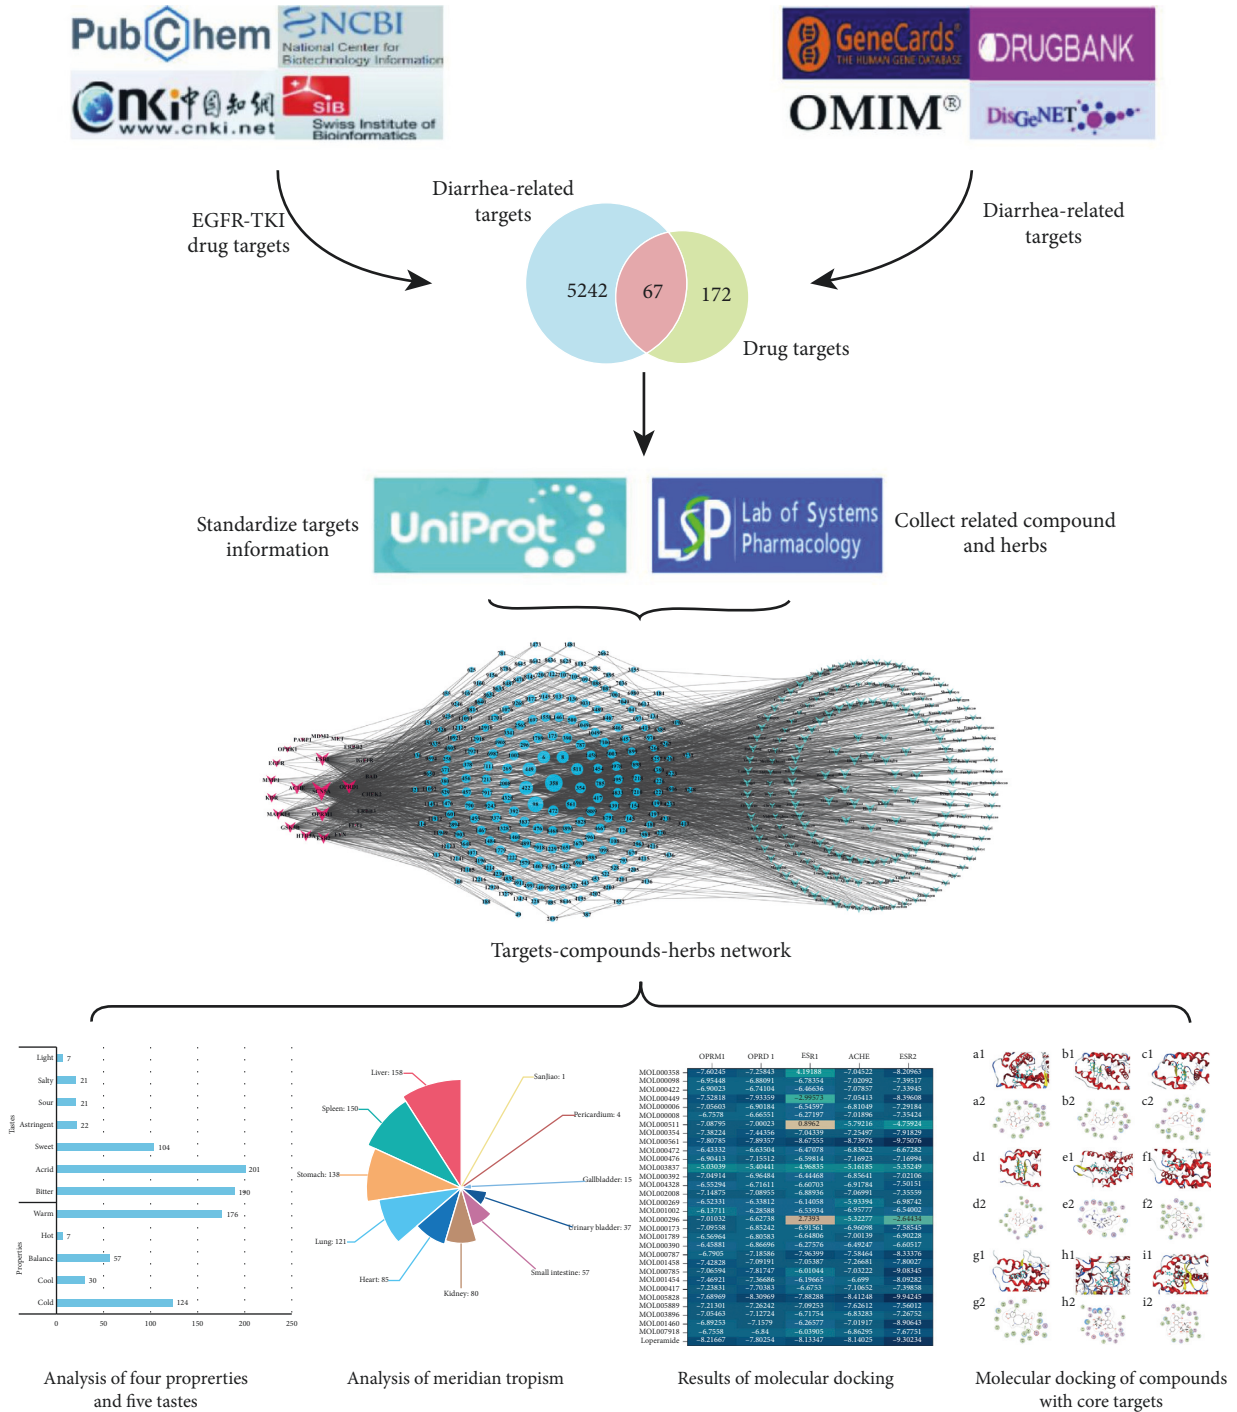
PubChem
NCBI National Center for Biotechnology Information
CNKI 中国知网 www.cnki.net
SIB Swiss Institute of Bioinformatics

GeneCards THE HUMAN GENE DATABASE
DRUGBANK
OMIM®
DisGeNET

EGFR-TKI drug targets

Diarrhea-related targets

5242
67
172

Drug targets

Diarrhea-related targets

Standardize targets information

UniProt

LSP Lab of Systems Pharmacology

Collect related compound and herbs

Targets-compounds-herbs network

| | |
|---|---|
| Light | 7 |
| Salty | 21 |
| Sour | 21 |
| Astringent | 22 |
| Sweet | 104 |
| Acrid | 201 |
| Bitter | 190 |
| Warm | 176 |
| Hot | 7 |
| Balance | 57 |
| Cool | 30 |
| Cold | 124 |

Tastes
Properties
0 50 100 150 200 250

Liver: 158
SanJiao: 1
Spleen: 150
Pericardium: 4
Stomach: 138
Gallbladder: 15
Urinary bladder: 37
Lung: 121
Small intestine: 57
Heart: 85
Kidney: 80

OPRM1 OPRD 1 ESR1 ACHE ESR2

a1 b1 c1
a2 b2 c2
d1 e1 f1
d2 e2 f2
g1 h1 i1
g2 h2 i2

Analysis of four proprerties and five tastes

Analysis of meridian tropism

Results of molecular docking

Molecular docking of compounds with core targets